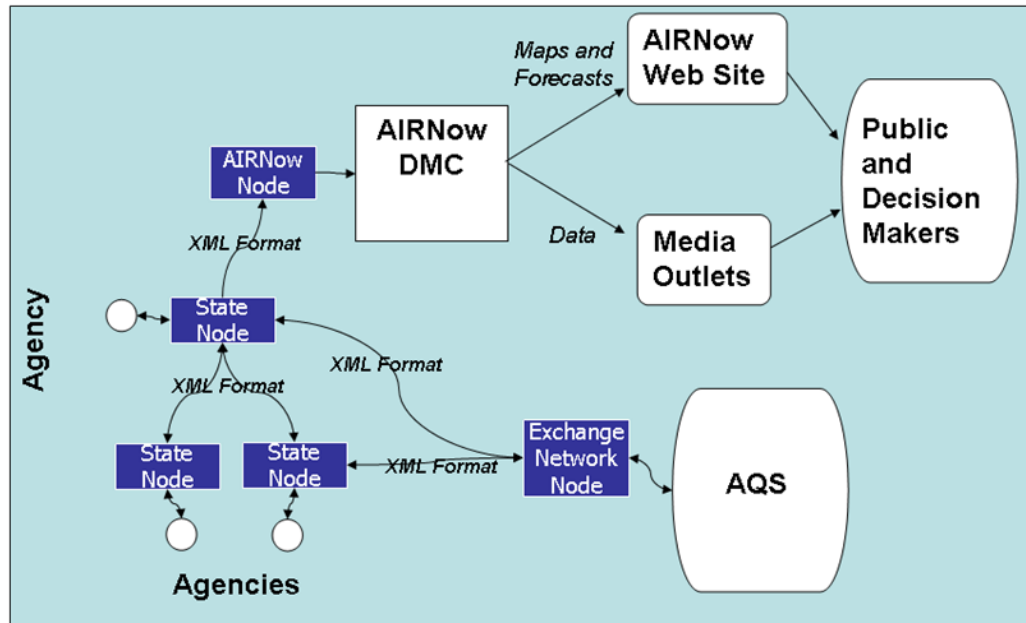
Maps and Forecasts

AIRNow Web Site

AIRNow DMC

Public and Decision Makers

AIRNow Node

Data

Media Outlets

XML Format

Agency

State Node

XML Format

XML Format

State Node

State Node

XML Format

Exchange Network Node

AQS

Agencies